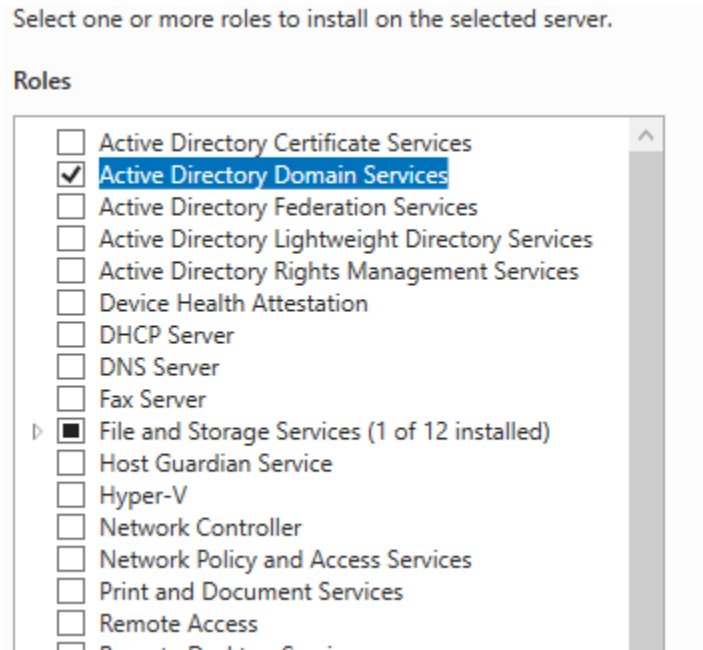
Select one or more roles to install on the selected server.

Roles

Active Directory Certificate Services
Active Directory Domain Services
Active Directory Federation Services
Active Directory Lightweight Directory Services
Active Directory Rights Management Services
Device Health Attestation
DHCP Server
DNS Server
Fax Server
File and Storage Services (1 of 12 installed)
Host Guardian Service
Hyper-V
Network Controller
Network Policy and Access Services
Print and Document Services
Remote Access
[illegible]